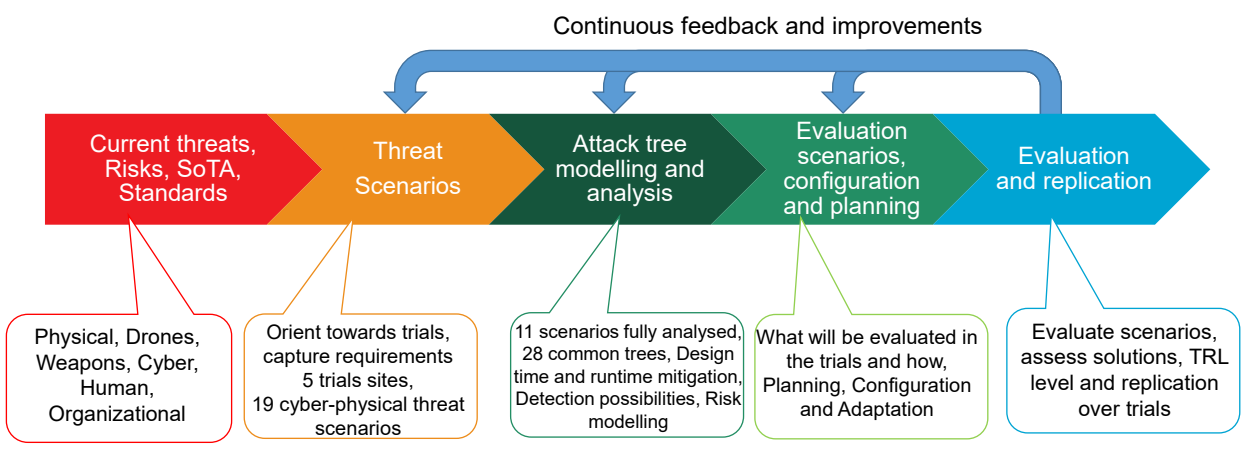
Continuous feedback and improvements

Current threats, Risks, SoTA, Standards

Threat Scenarios

Attack tree modelling and analysis

Evaluation scenarios, configuration and planning

Evaluation and replication

Physical, Drones, Weapons, Cyber, Human, Organizational

Orient towards trials, capture requirements 5 trials sites, 19 cyber-physical threat scenarios

11 scenarios fully analysed, 28 common trees, Design time and runtime mitigation, Detection possibilities, Risk modelling

What will be evaluated in the trials and how, Planning, Configuration and Adaptation

Evaluate scenarios, assess solutions, TRL level and replication over trials